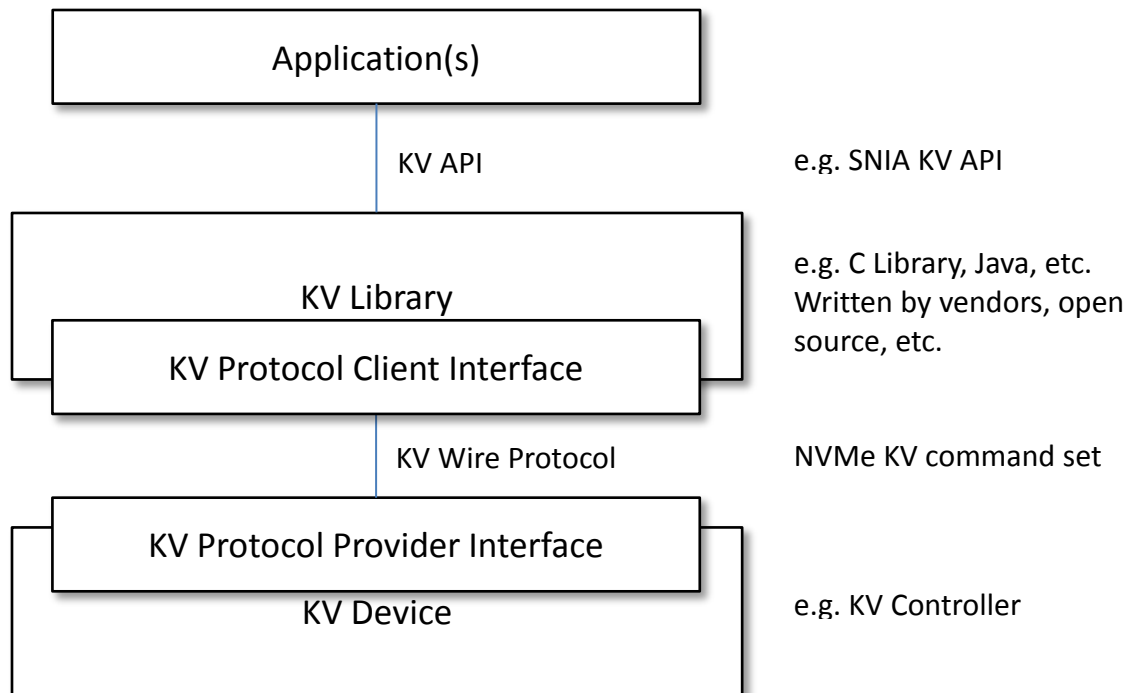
Application(s)

KV API

e.g. SNIA KV API

KV Library

e.g. C Library, Java, etc. Written by vendors, open source, etc.

KV Protocol Client Interface

KV Wire Protocol

NVMe KV command set

KV Protocol Provider Interface

KV Device

e.g. KV Controller